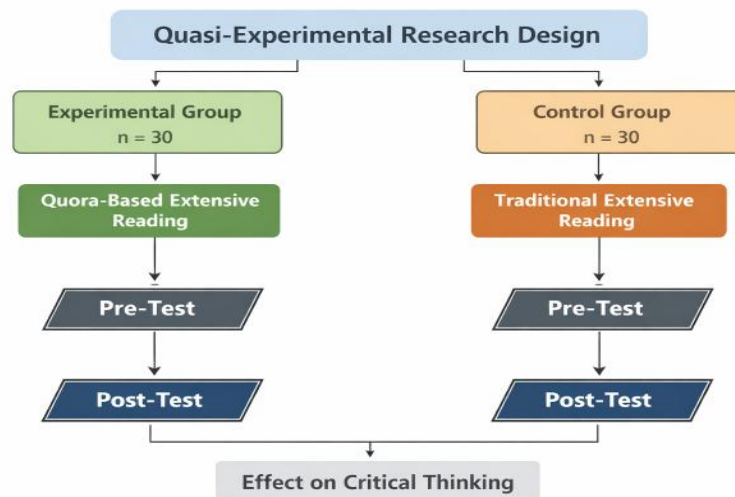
Quasi-Experimental Research Design

Experimental Group
n = 30

Quora-Based Extensive Reading

Pre-Test

Post-Test

Control Group
n = 30

Traditional Extensive Reading

Pre-Test

Post-Test

Effect on Critical Thinking